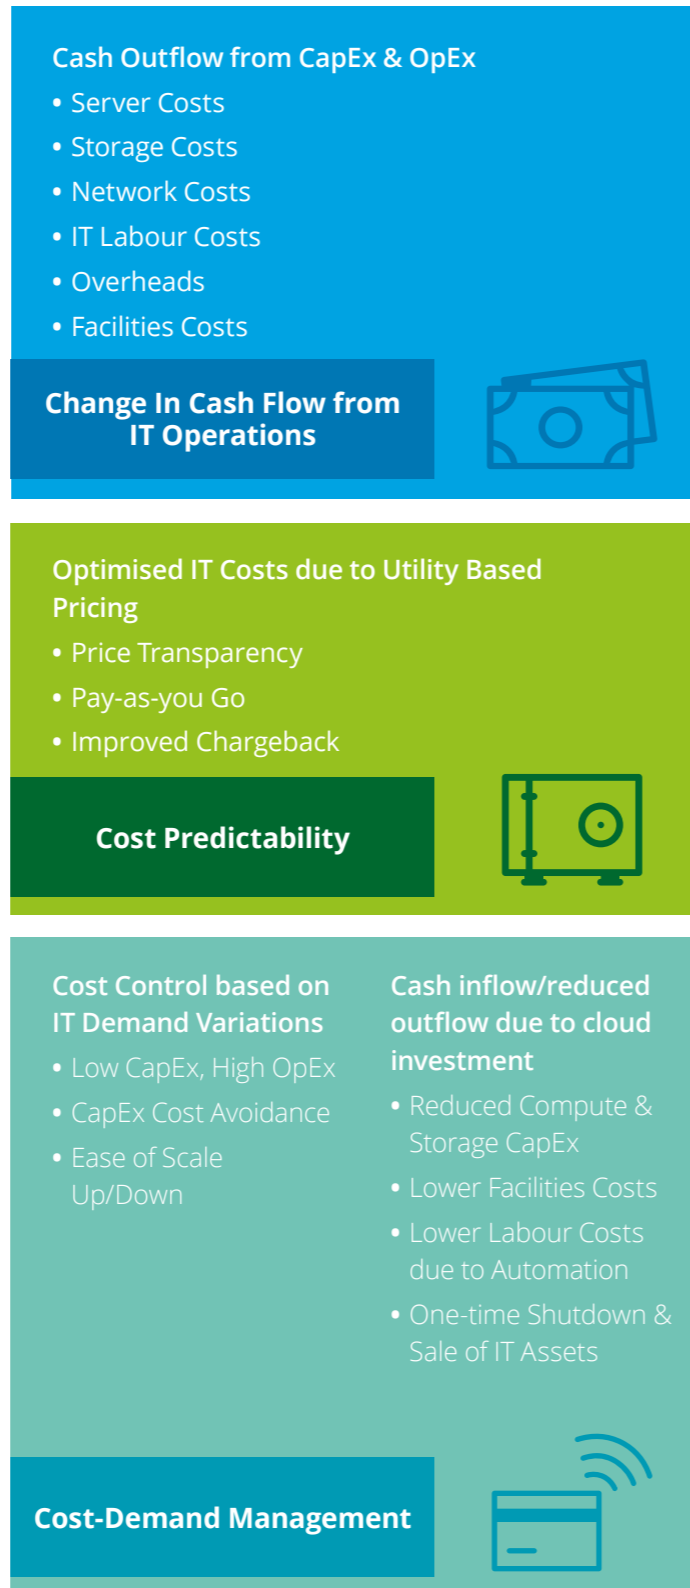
Cash Outflow from CapEx & OpEx

• Server Costs
• Storage Costs
• Network Costs
• IT Labour Costs
• Overheads
• Facilities Costs

Change In Cash Flow from IT Operations

Optimised IT Costs due to Utility Based Pricing

• Price Transparency
• Pay-as-you Go
• Improved Chargeback

Cost Predictability

Cost Control based on IT Demand Variations

• Low CapEx, High OpEx
• CapEx Cost Avoidance
• Ease of Scale Up/Down

Cash inflow/reduced outflow due to cloud investment

• Reduced Compute & Storage CapEx
• Lower Facilities Costs
• Lower Labour Costs due to Automation
• One-time Shutdown & Sale of IT Assets

Cost-Demand Management